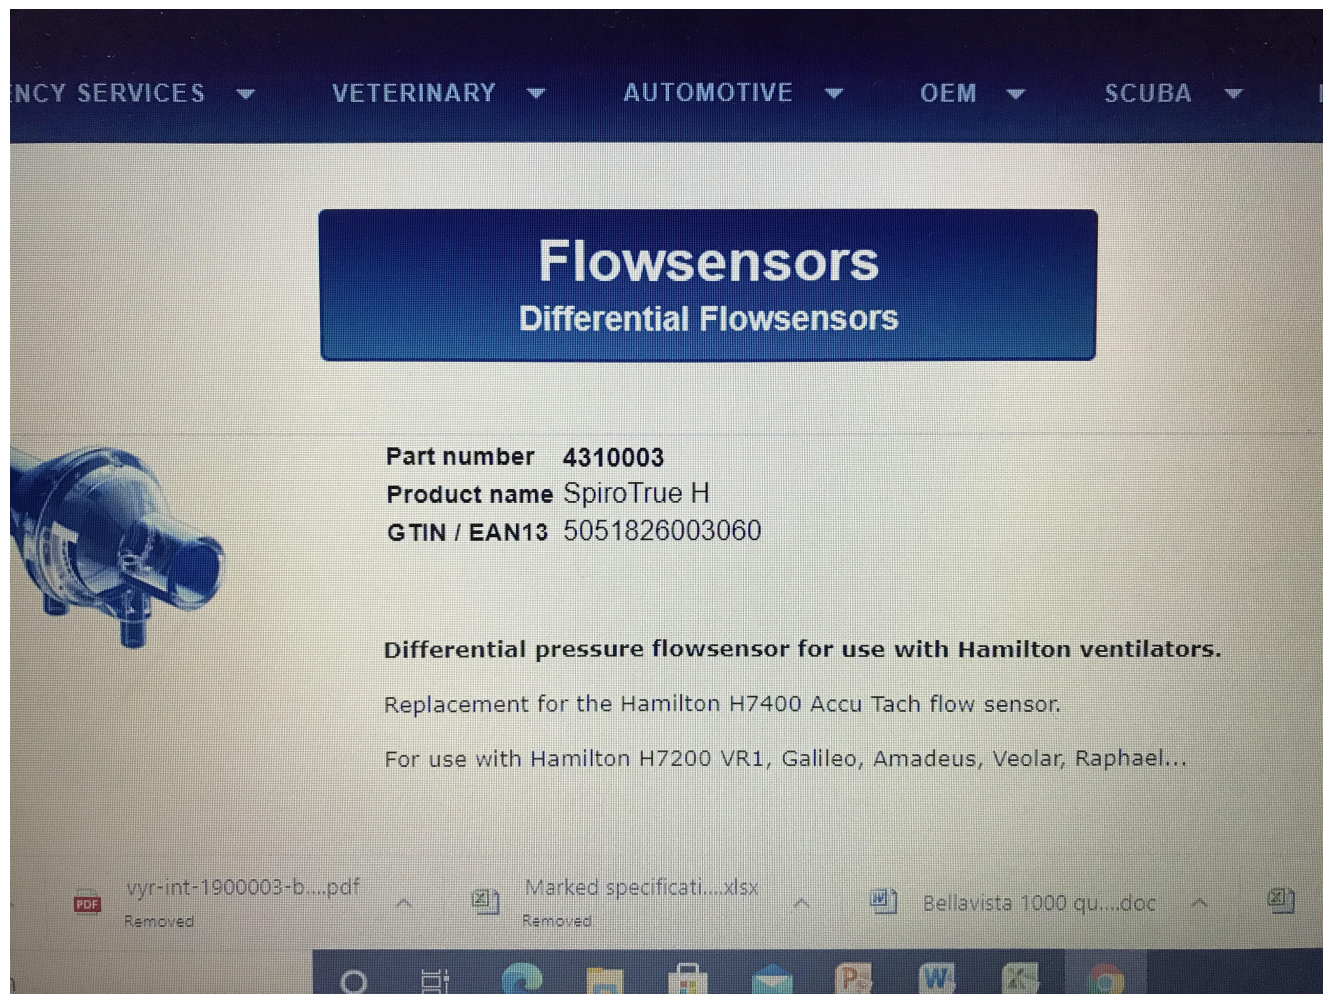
NCY SERVICES VETERINARY AUTOMOTIVE OEM SCUBA

Flowsensors
Differential Flowsensors

Part number 4310003
Product name SpiroTrue H
GTIN / EAN13 5051826003060

Differential pressure flowsensor for use with Hamilton ventilators.

Replacement for the Hamilton H7400 Accu Tach flow sensor.

For use with Hamilton H7200 VR1, Galileo, Amadeus, Veolar, Raphael...

PDF vyr-int-1900003-b....pdf
Removed

Marked specificati....xlsx
Removed

Bellavista 1000 qu....doc